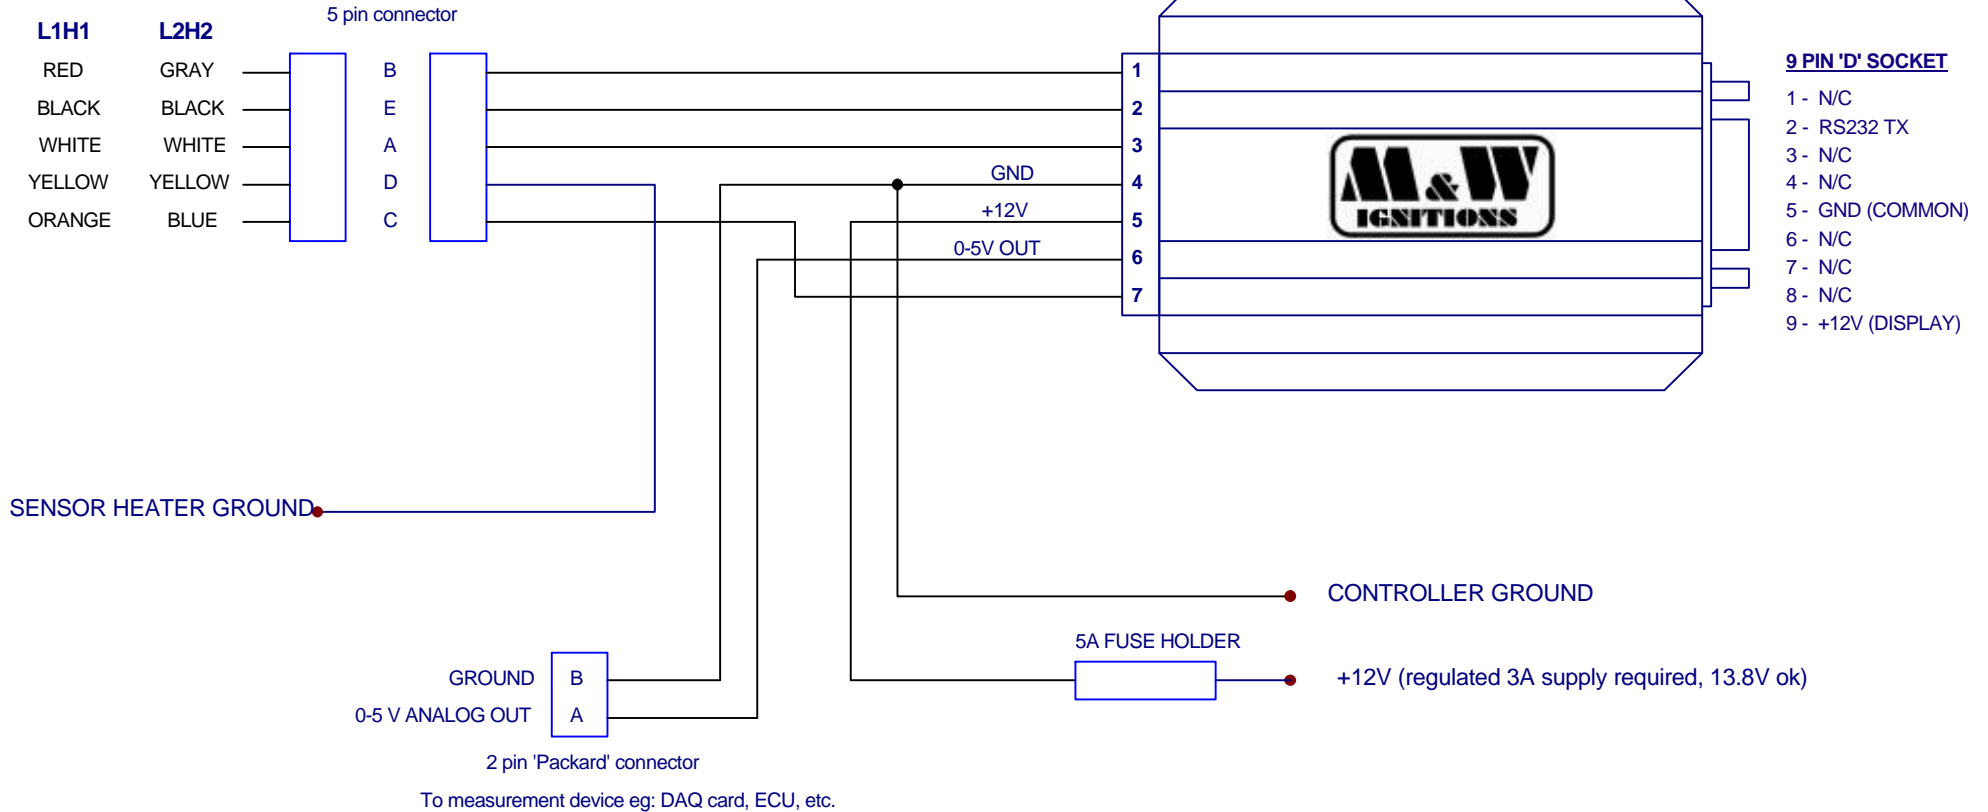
5 pin connector

| L1H1 | L2H2 | |
|---|---|---|
| RED | GRAY | B |
| BLACK | BLACK | E |
| WHITE | WHITE | A |
| YELLOW | YELLOW | D |
| ORANGE | BLUE | C |

GND
+12V
0-5V OUT

1
2
3
4
5
6
7

M&W
IGNITIONS

9 PIN 'D' SOCKET
1 - N/C
2 - RS232 TX
3 - N/C
4 - N/C
5 - GND (COMMON)
6 - N/C
7 - N/C
8 - N/C
9 - +12V (DISPLAY)

SENSOR HEATER GROUND

CONTROLLER GROUND

5A FUSE HOLDER

+12V (regulated 3A supply required, 13.8V ok)

GROUND B
0-5 V ANALOG OUT A

2 pin 'Packard' connector

To measurement device eg: DAQ card, ECU, etc.